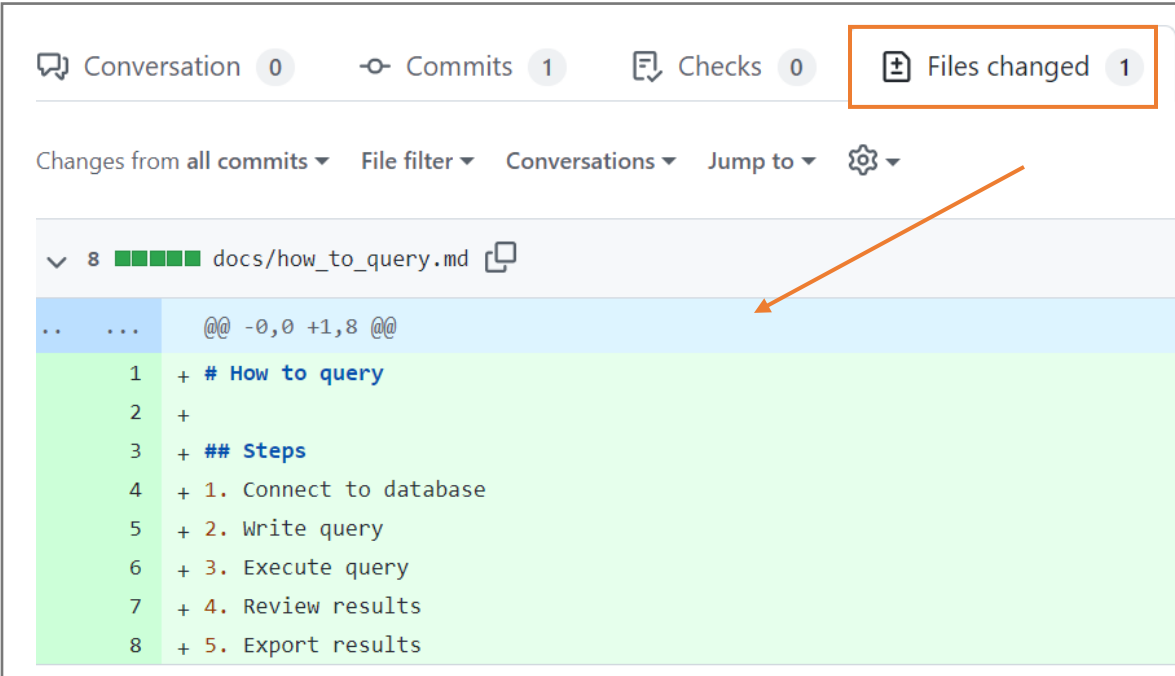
Conversation 0 Commits 1 Checks 0 Files changed 1

Changes from all commits ▾ File filter ▾ Conversations ▾ Jump to ▾

8 docs/how_to_query.md

.. ... @@ -0,0 +1,8 @@
1 + # How to query
2 +
3 + ## Steps
4 + 1. Connect to database
5 + 2. Write query
6 + 3. Execute query
7 + 4. Review results
8 + 5. Export results